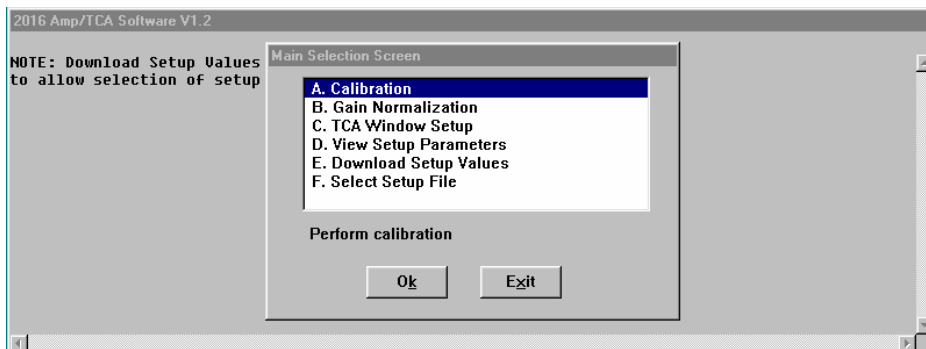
2016 Amp/TCA Software V1.2

NOTE: Download Setup Values to allow selection of setup

Main Selection Screen

A. Calibration
B. Gain Normalization
C. TCA Window Setup
D. View Setup Parameters
E. Download Setup Values
F. Select Setup File

Perform calibration

Ok

Exit